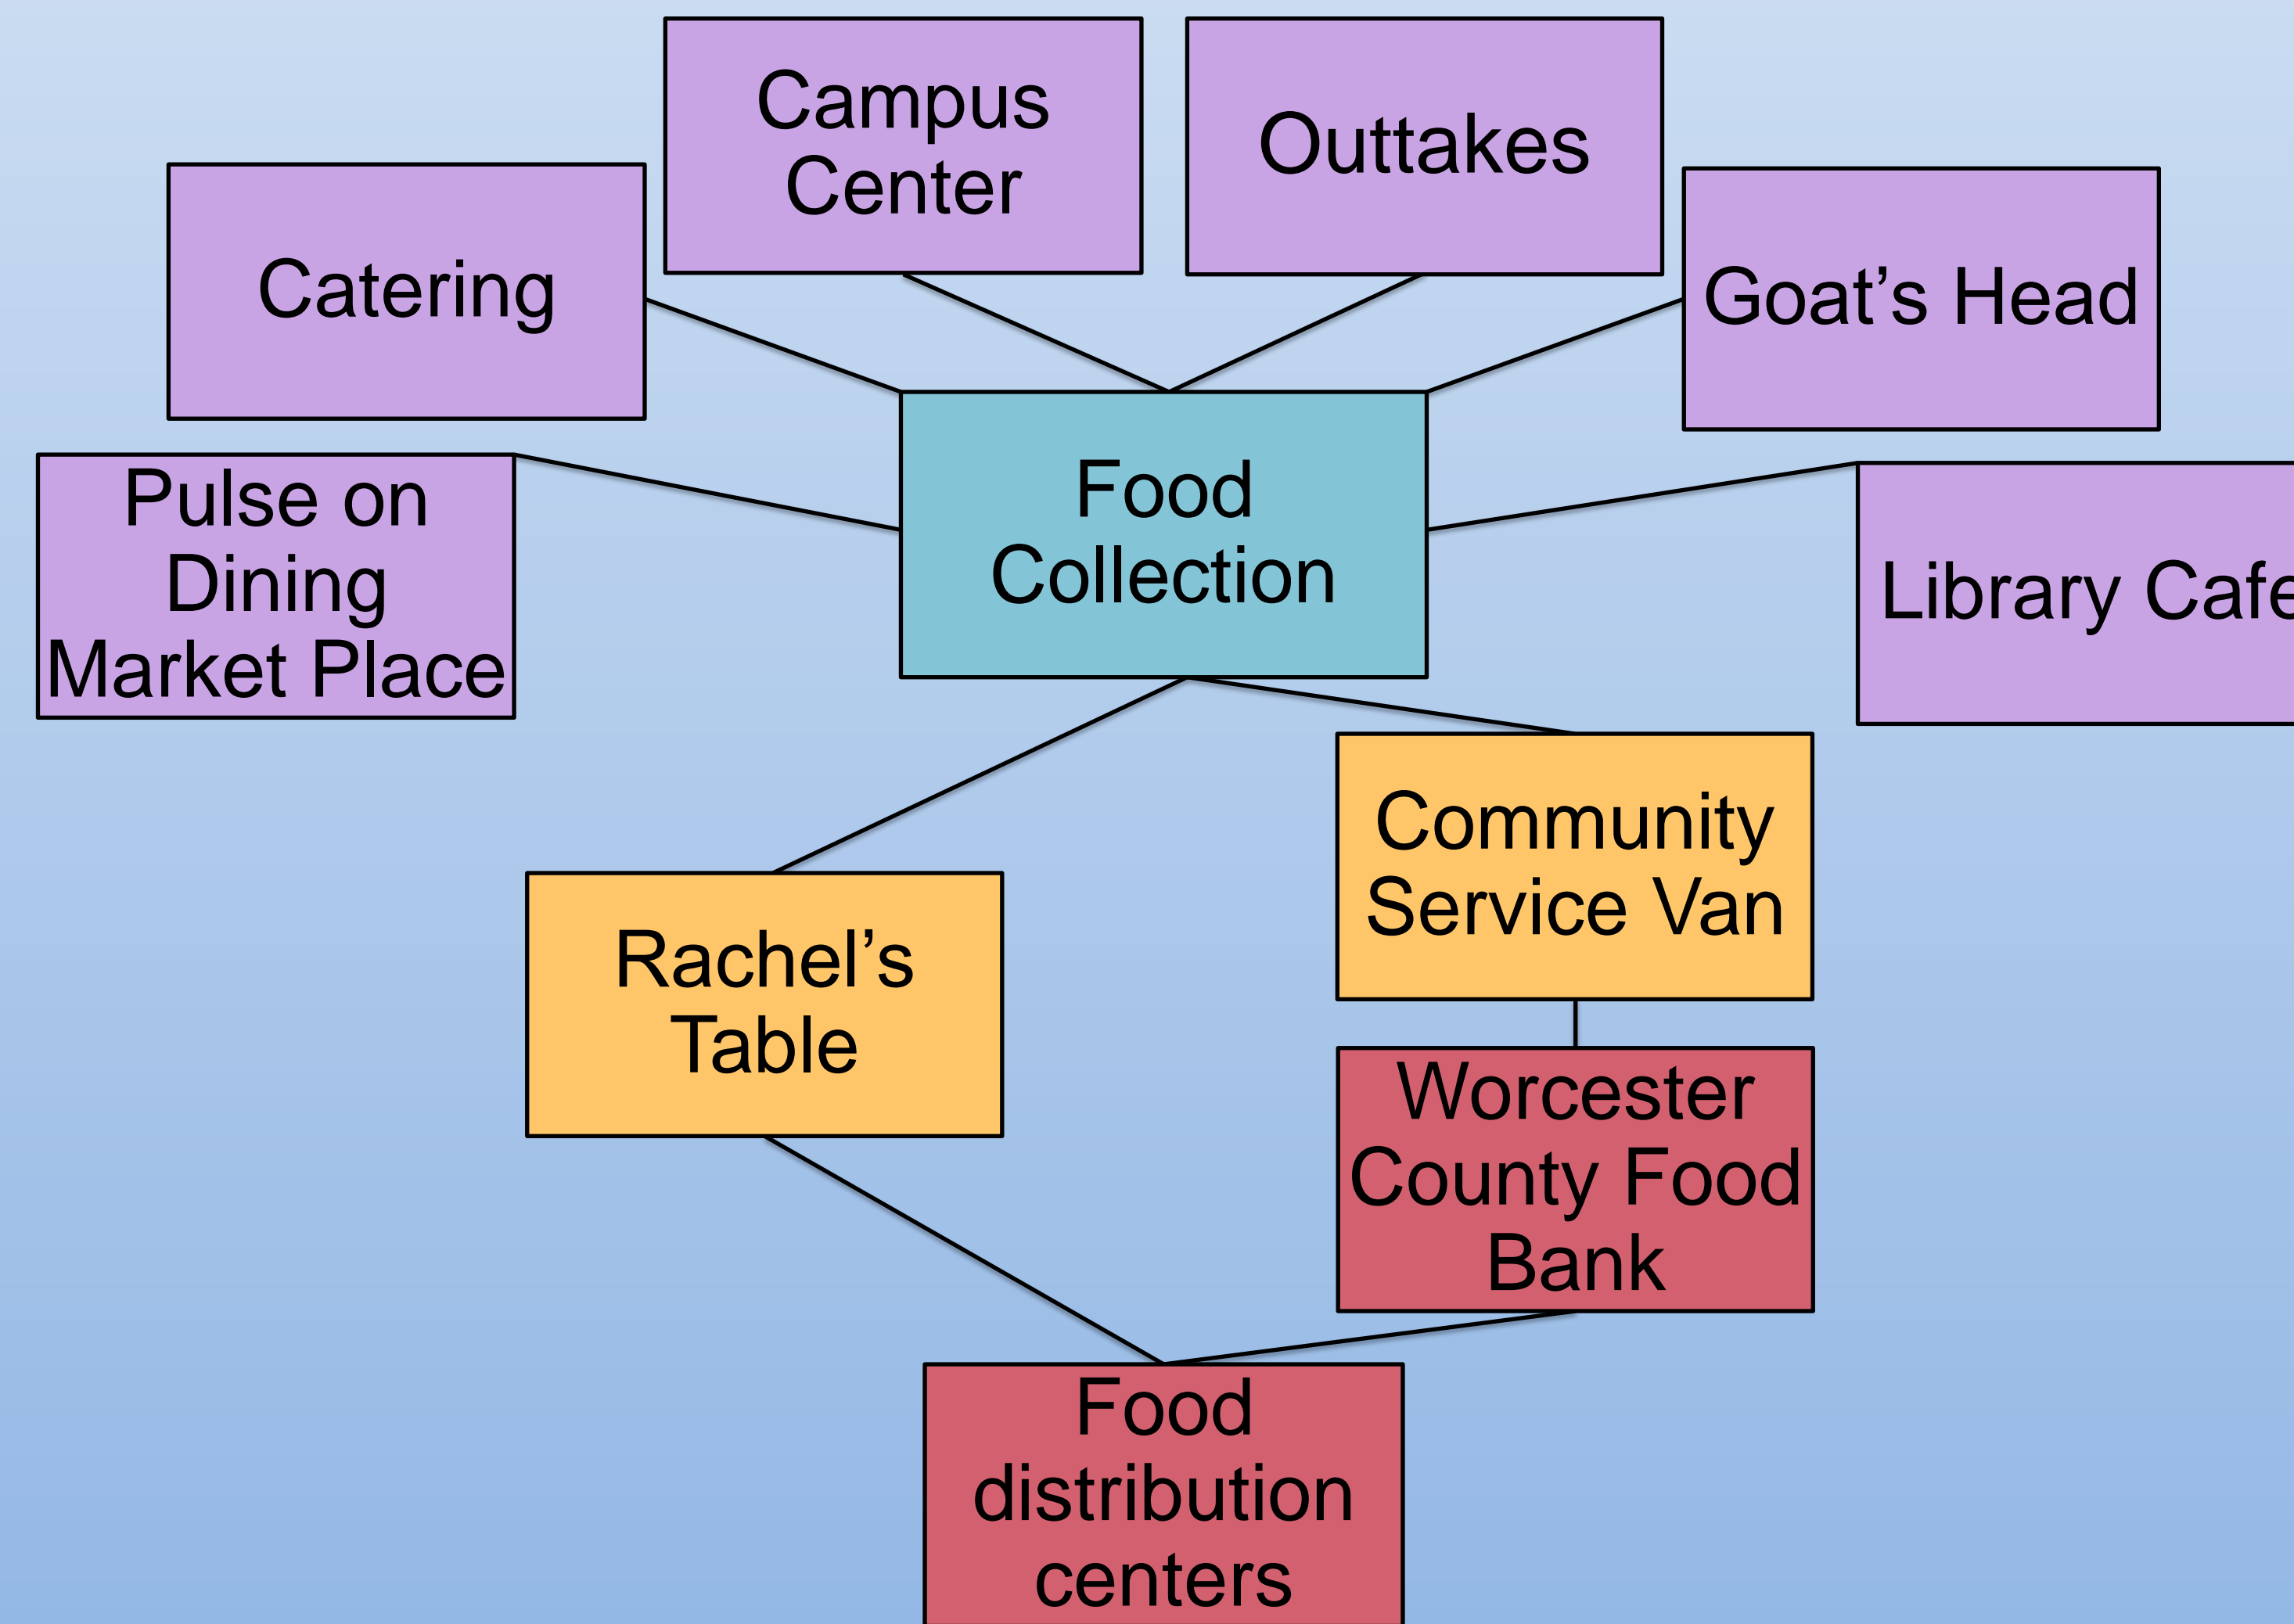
Campus Center

Outtakes

Catering

Goat’s Head

Pulse on Dining Market Place

Food Collection

Library Cafe

Community Service Van

Rachel’s Table

Worcester County Food Bank

Food distribution centers